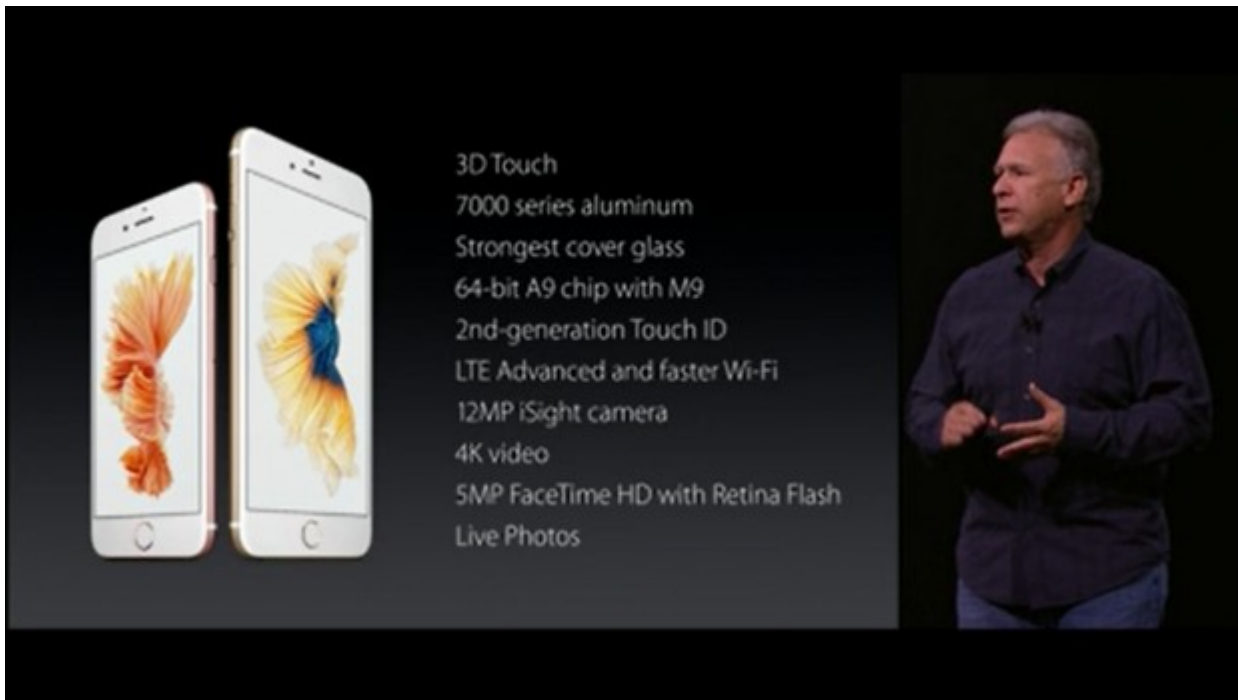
3D Touch
7000 series aluminum
Strongest cover glass
64-bit A9 chip with M9
2nd-generation Touch ID
LTE Advanced and faster Wi-Fi
12MP iSight camera
4K video
5MP FaceTime HD with Retina Flash
Live Photos